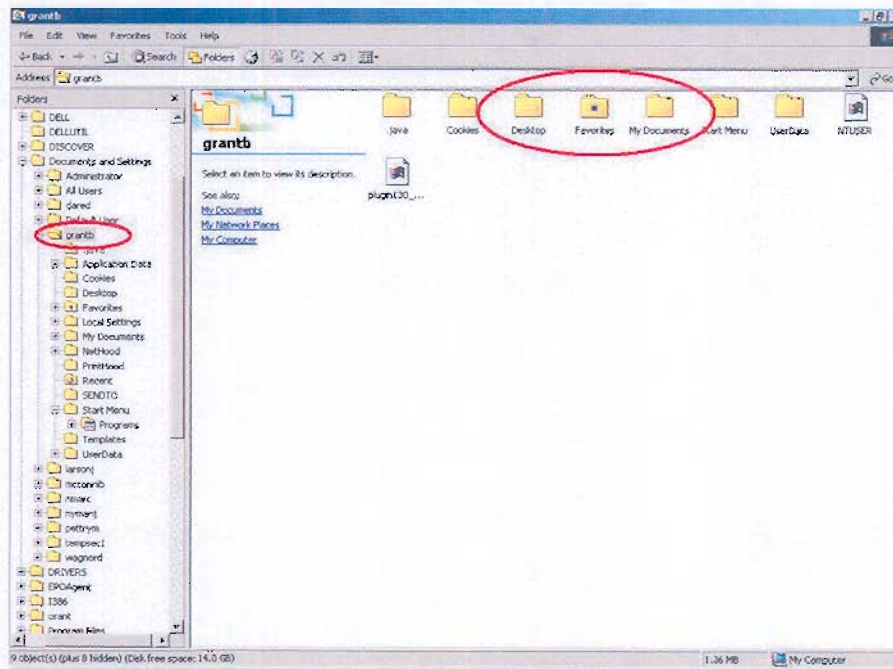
grantb
File Edit View Favorites Tools Help
Back Search Folders
Address grantb
Go
Folders
DELL
DELLUTIL
DISCOVER
Documents and Settings
Administrator
All Users
dared
Default User
grantb
java
Application Data
Cookies
Desktop
Favorites
Local Settings
My Documents
NetHood
PrintHood
Recent
SENDTO
Start Menu
Programs
Templates
UserData
larsonj
mcconnib
mbarc
mymanj
pettrym
tempsecI
wagnord
DRIVERS
EPOAgent
I386
orant
Program Files

grantb
Select an item to view its description.
See also:
My Documents
My Network Places
My Computer

java
Cookies
Desktop
Favorites
My Documents
Start Menu
UserData
NTUSER
plugin130_...

9 object(s) (plus 8 hidden) (Disk free space: 14.0 GB)
1.36 MB
My Computer